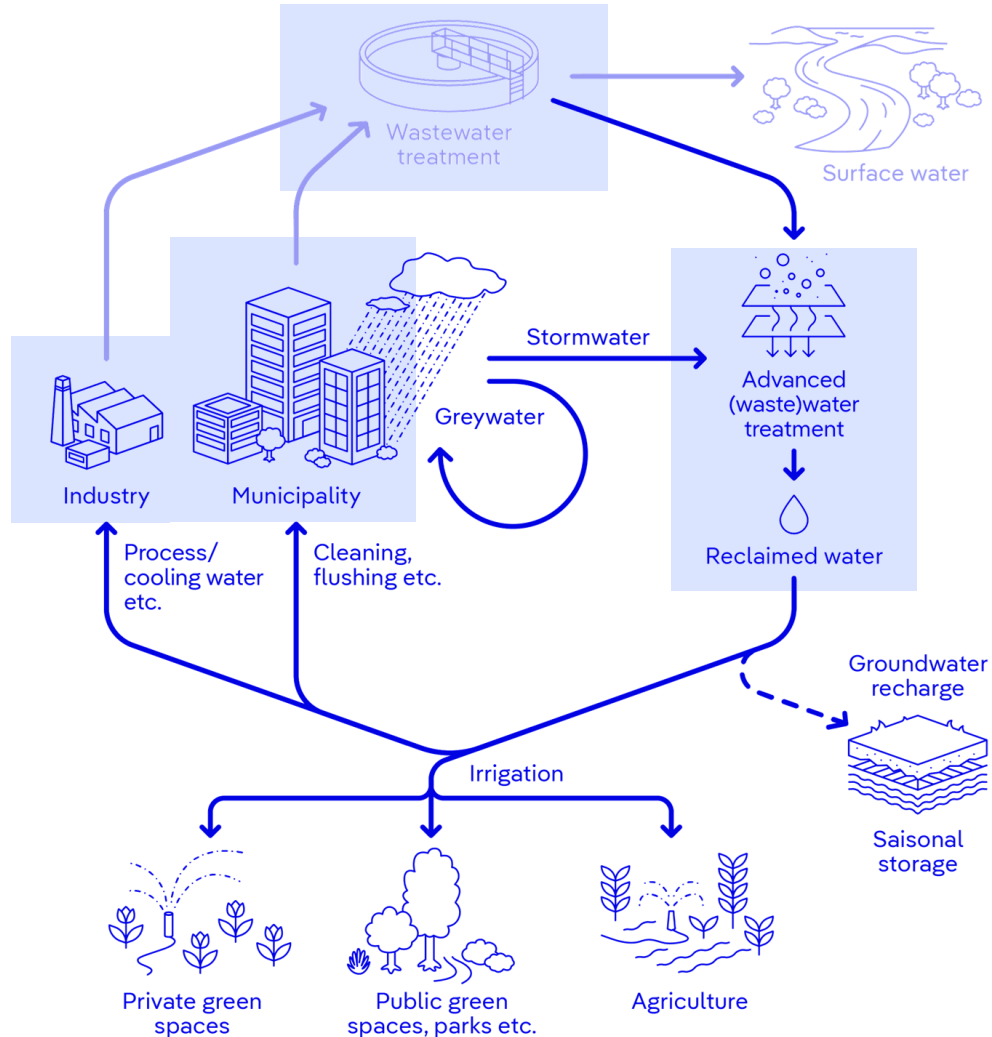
Wastewater treatment

Surface water

Stormwater

Greywater

Advanced (waste)water treatment

Reclaimed water

Industry

Municipality

Process/ cooling water etc.

Cleaning, flushing etc.

Groundwater recharge

Saisonal storage

Irrigation

Private green spaces

Public green spaces, parks etc.

Agriculture